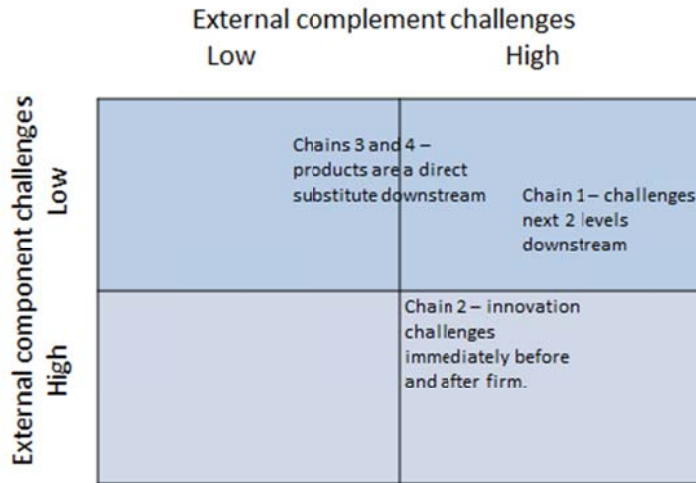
External complement challenges
Low High

External component challenges
Low
High

Chains 3 and 4 – products are a direct substitute downstream

Chain 1 – challenges next 2 levels downstream

Chain 2 – innovation challenges immediately before and after firm.